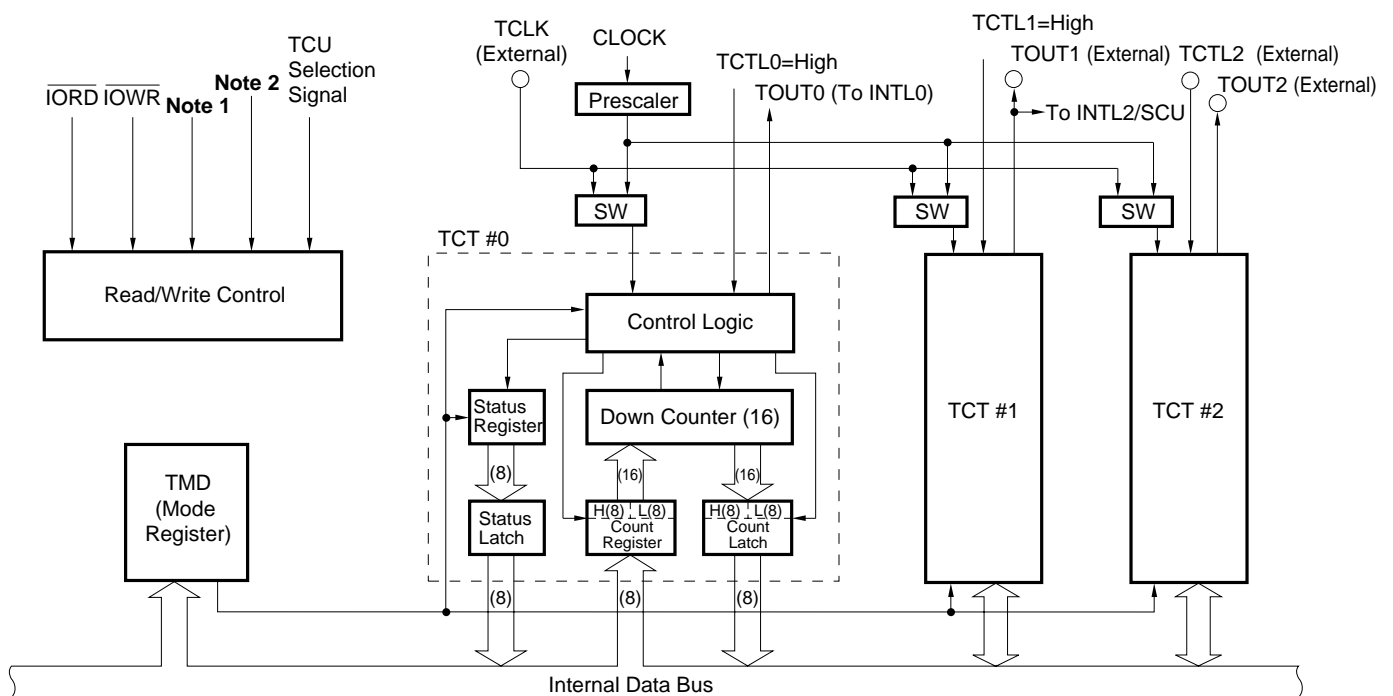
$\overline{IORD}$ $\overline{IOWR}$ Note 1 Note 2 TCU Selection Signal

TCLK (External)

CLOCK

Prescaler

TCTL0=High

TOUT0 (To INTL0)

TCTL1=High

TOUT1 (External)

To INTL2/SCU

TCTL2 (External)

TOUT2 (External)

SW

SW

SW

TCT #0

Read/Write Control

Control Logic

Status Register

Down Counter (16)

(8)

(16)

(16)

Status Latch

H(8) L(8) Count Register

H(8) L(8) Count Latch

TCT #1

TCT #2

TMD (Mode Register)

(8)

(8)

(8)

Internal Data Bus